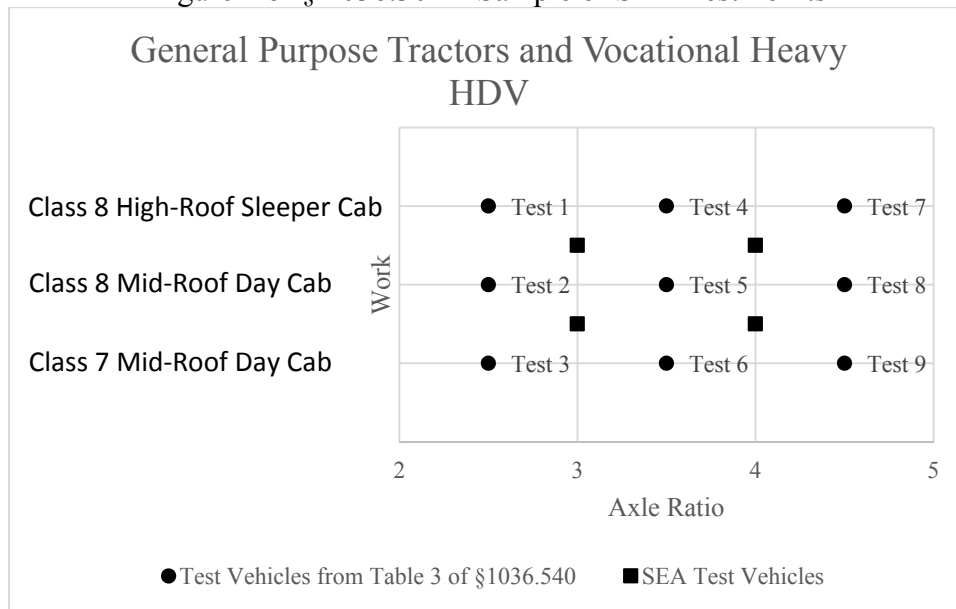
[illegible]

General Purpose Tractors and Vocational Heavy HDV

Class 8 High-Roof Sleeper Cab
Class 8 Mid-Roof Day Cab
Class 7 Mid-Roof Day Cab

Work

Test 1
Test 4
Test 7
Test 2
Test 5
Test 8
Test 3
Test 6
Test 9

2
3
4
5

Axle Ratio

Test Vehicles from Table 3 of §1036.540
SEA Test Vehicles